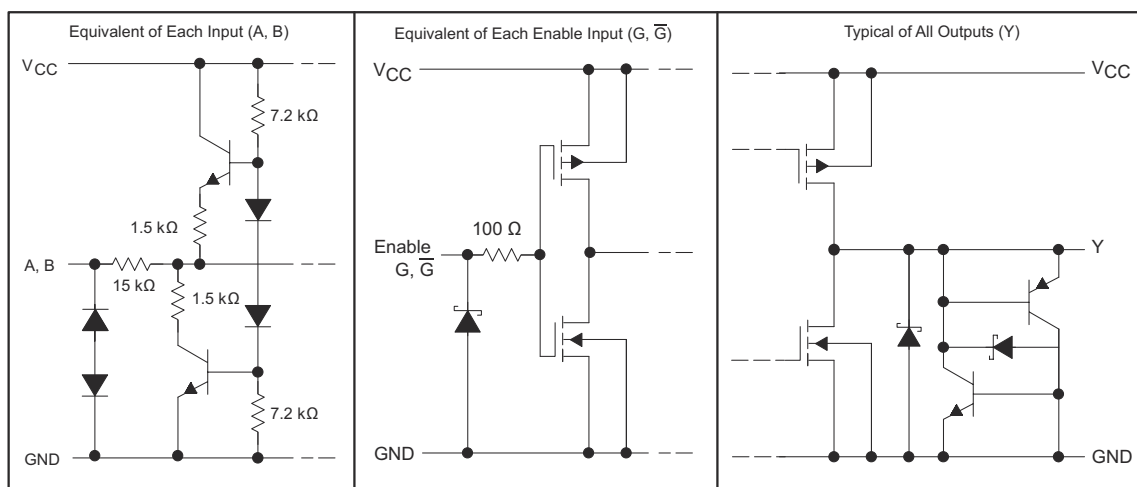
Equivalent of Each Input (A, B)

$V_{CC}$

7.2 kΩ

1.5 kΩ

A, B

15 kΩ

1.5 kΩ

7.2 kΩ

GND

Equivalent of Each Enable Input (G, $\overline{G}$)

$V_{CC}$

100 Ω

Enable G, $\overline{G}$

GND

Typical of All Outputs (Y)

$V_{CC}$

Y

GND